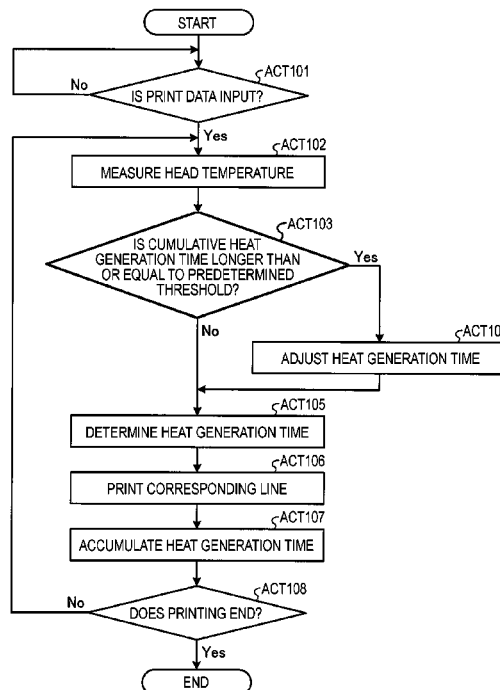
START

ACT101

No

IS PRINT DATA INPUT?

Yes

ACT102

MEASURE HEAD TEMPERATURE

ACT103

IS CUMULATIVE HEAT GENERATION TIME LONGER THAN OR EQUAL TO PREDETERMINED THRESHOLD?

Yes

No

ACT10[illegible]

ADJUST HEAT GENERATION TIME

ACT105

DETERMINE HEAT GENERATION TIME

ACT106

PRINT CORRESPONDING LINE

ACT107

ACCUMULATE HEAT GENERATION TIME

ACT108

No

DOES PRINTING END?

Yes

END